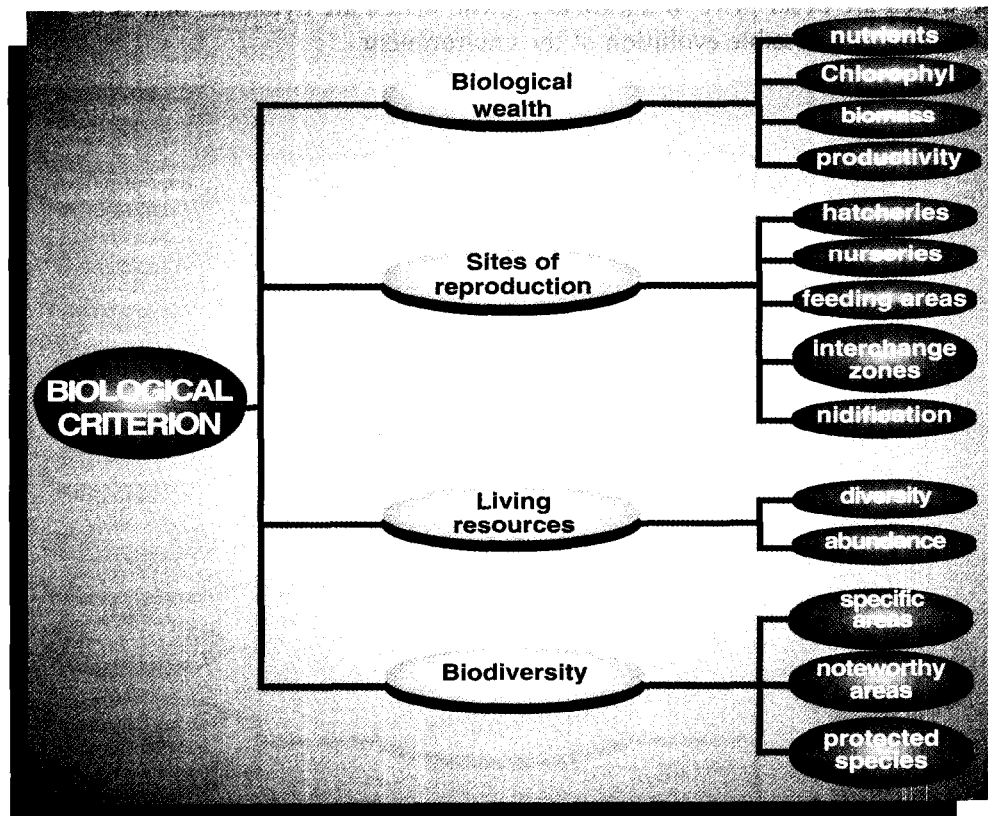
BIOLOGICAL CRITERION

Biological wealth

nutrients

Chlorophyl

biomass

productivity

Sites of reproduction

hatcheries

nurseries

feeding areas

interchange zones

nidification

Living resources

diversity

abundance

Biodiversity

specific areas

noteworthy areas

protected species